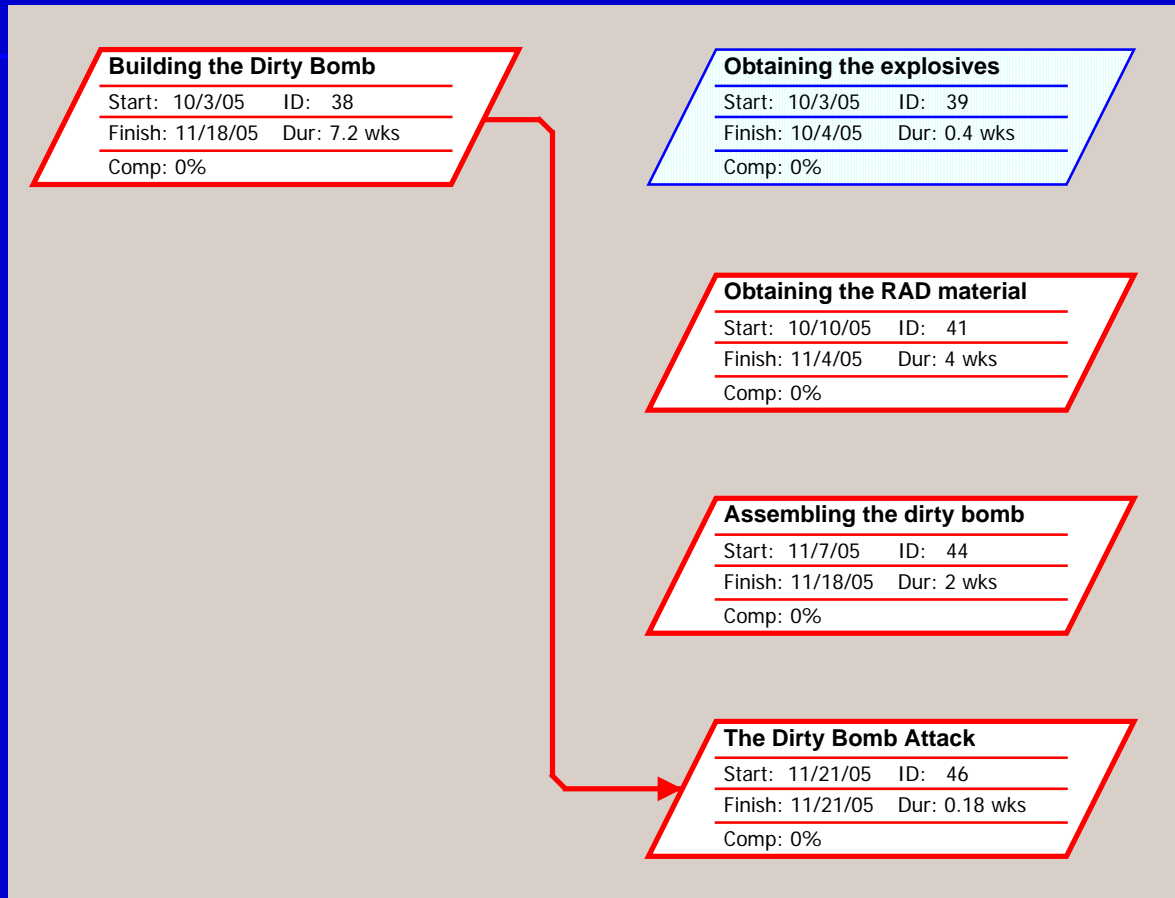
Building the Dirty Bomb
Start: 10/3/05 ID: 38
Finish: 11/18/05 Dur: 7.2 wks
Comp: 0%

Obtaining the explosives
Start: 10/3/05 ID: 39
Finish: 10/4/05 Dur: 0.4 wks
Comp: 0%

Obtaining the RAD material
Start: 10/10/05 ID: 41
Finish: 11/4/05 Dur: 4 wks
Comp: 0%

Assembling the dirty bomb
Start: 11/7/05 ID: 44
Finish: 11/18/05 Dur: 2 wks
Comp: 0%

The Dirty Bomb Attack
Start: 11/21/05 ID: 46
Finish: 11/21/05 Dur: 0.18 wks
Comp: 0%